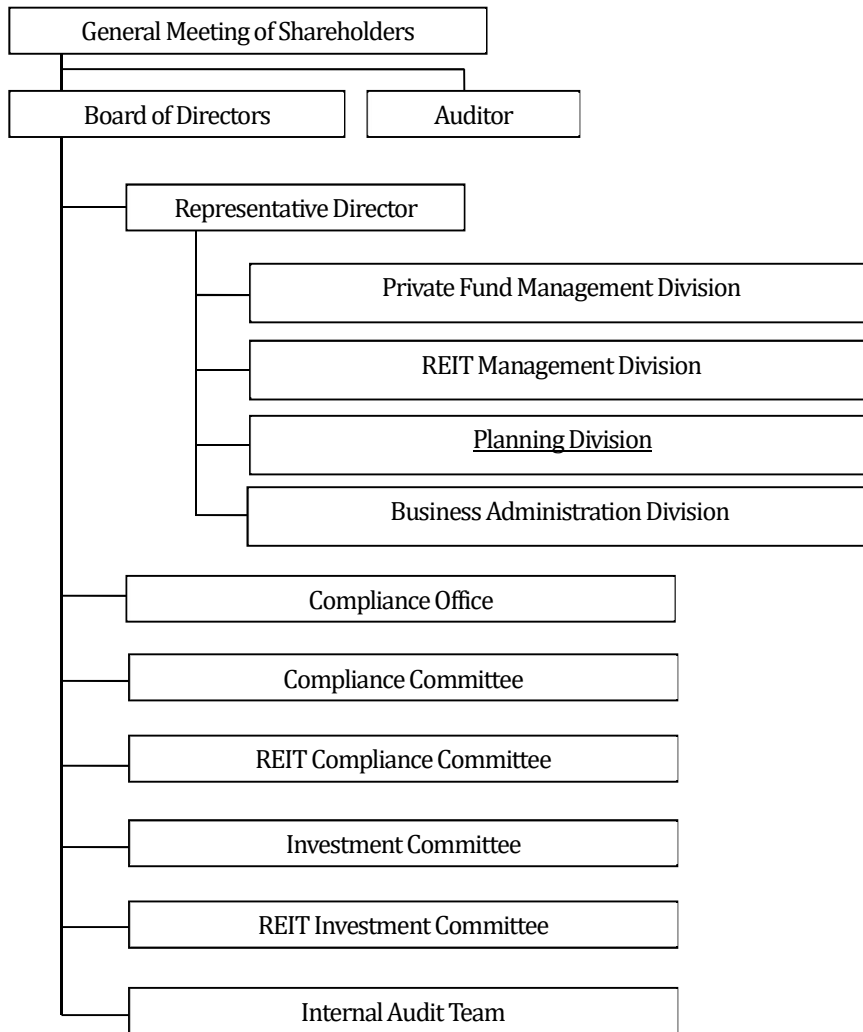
General Meeting of Shareholders

Board of Directors

Auditor

Representative Director

Private Fund Management Division

REIT Management Division

Planning Division

Business Administration Division

Compliance Office

Compliance Committee

REIT Compliance Committee

Investment Committee

REIT Investment Committee

Internal Audit Team